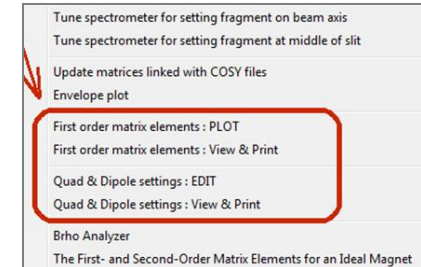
Tune spectrometer for setting fragment on beam axis
Tune spectrometer for setting fragment at middle of slit

Update matrices linked with COSY files
Envelope plot

First order matrix elements : PLOT
First order matrix elements : View & Print

Quad & Dipole settings : EDIT
Quad & Dipole settings : View & Print

Brho Analyzer
The First- and Second-Order Matrix Elements for an Ideal Magnet